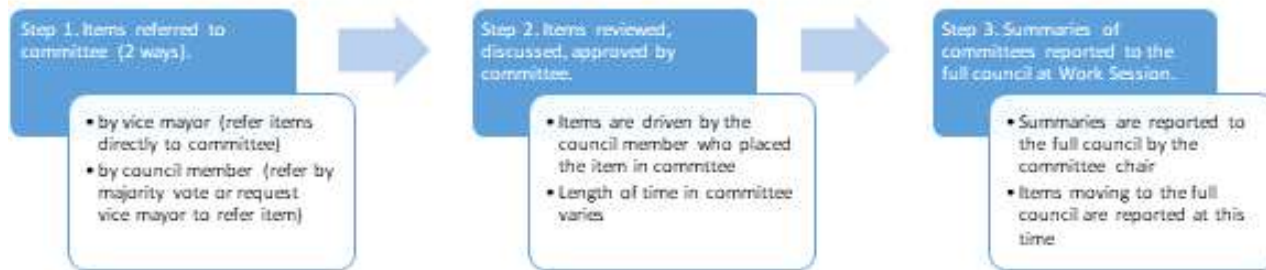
Step 1. Items referred to committee (2 ways).

• by vice mayor (refer items directly to committee)
• by council member (refer by majority vote or request vice mayor to refer item)

Step 2. Items reviewed, discussed, approved by committee.

• Items are driven by the council member who placed the item in committee
• Length of time in committee varies

Step 3. Summaries of committees reported to the full council at Work Session.

• Summaries are reported to the full council by the committee chair
• Items moving to the full council are reported at this time